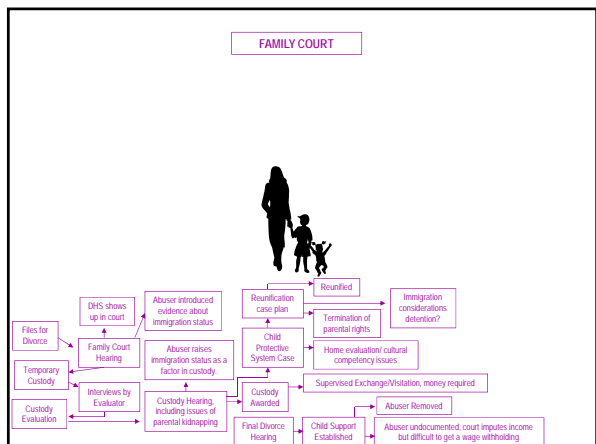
FAMILY COURT

Reunified

Reunification case plan

Immigration considerations detention?

DHS shows up in court

Abuser introduced evidence about immigration status

Termination of parental rights

Files for Divorce

Family Court Hearing

Child Protective System Case

Home evaluation/ cultural competency issues

Abuser raises immigration status as a factor in custody.

Temporary Custody

Interviews by Evaluator

Custody Awarded

Supervised Exchange/Visitation, money required

Custody Evaluation

Custody Hearing, including issues of parental kidnapping

Abuser Removed

Final Divorce Hearing

Child Support Established

Abuser undocumented, court imputes income but difficult to get a wage withholding